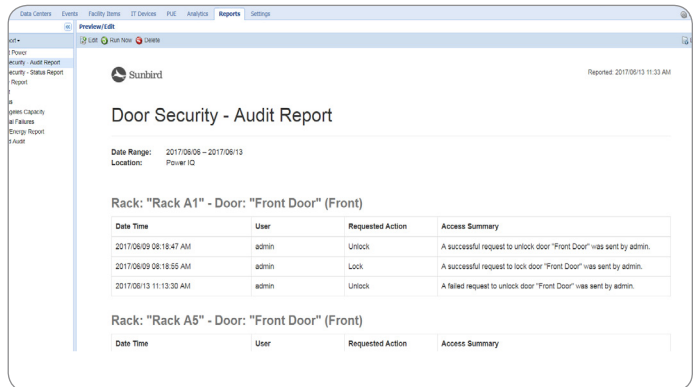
Data Centers | Events | Facility Items | IT Devices | PUE | Analytics | Reports | Settings

«

Preview/Edit

ort ▾

Edit | Run Now | Delete

t Power
ecurity - Audit Report
ecurity - Status Report
Report
t
s
gles Capacity
al Failures
/Energy Report
t Audit

Sunbird

Reported: 2017/06/13 11:33 AM

Door Security - Audit Report

Date Range: 2017/06/06 – 2017/06/13
Location: Power IQ

Rack: "Rack A1" - Door: "Front Door" (Front)

| Date Time | User | Requested Action | Access Summary |
|---|---|---|---|
| 2017/06/09 08:18:47 AM | admin | Unlock | A successful request to unlock door "Front Door" was sent by admin. |
| 2017/06/09 08:18:55 AM | admin | Lock | A successful request to lock door "Front Door" was sent by admin. |
| 2017/06/13 11:13:30 AM | admin | Unlock | A failed request to unlock door "Front Door" was sent by admin. |

Rack: "Rack A5" - Door: "Front Door" (Front)

| Date Time | User | Requested Action | Access Summary |
|---|---|---|---|